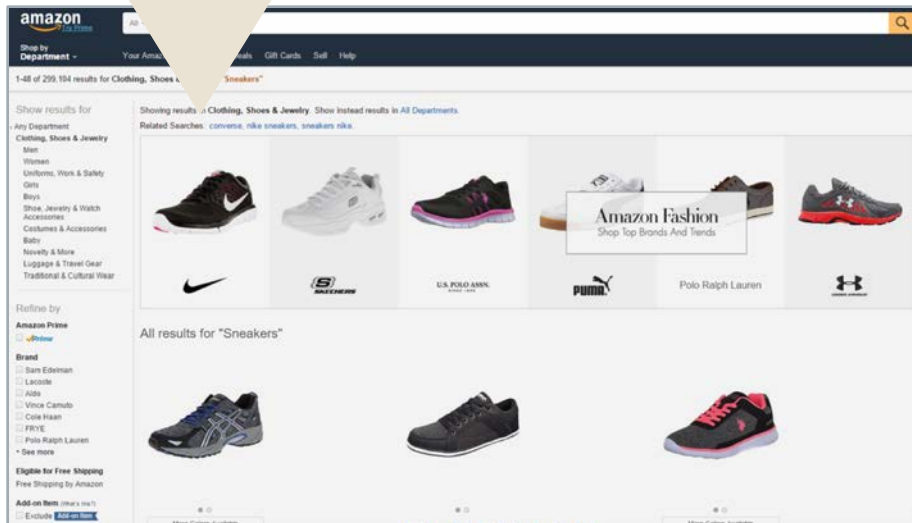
amazon Try Prime

All

Shop by Department

Your Amaz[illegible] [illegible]eals Gift Cards Sell Help

1-48 of 299,104 results for Clothing, Shoes & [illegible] "Sneakers"

Show results for
Any Department
Clothing, Shoes & Jewelry
Men
Women
Uniforms, Work & Safety
Girls
Boys
Shoe, Jewelry & Watch Accessories
Costumes & Accessories
Baby
Novelty & More
Luggage & Travel Gear
Traditional & Cultural Wear

Refine by
Amazon Prime
Prime

Brand
Sam Edelman
Lacoste
Aldo
Vince Camuto
Cole Haan
FRYE
Polo Ralph Lauren
See more

Eligible for Free Shipping
Free Shipping by Amazon

Add-on Item (What's this?)
Exclude Add-on Item

Showing results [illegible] Clothing, Shoes & Jewelry. Show instead results in All Departments.
Related Searches: converse, nike sneakers, sneakers nike.

Amazon Fashion
Shop Top Brands And Trends

SKECHERS

U.S. POLO ASSN.

PUMA

Polo Ralph Lauren

UNDER ARMOUR

All results for "Sneakers"

More Colors Available

More Colors Available